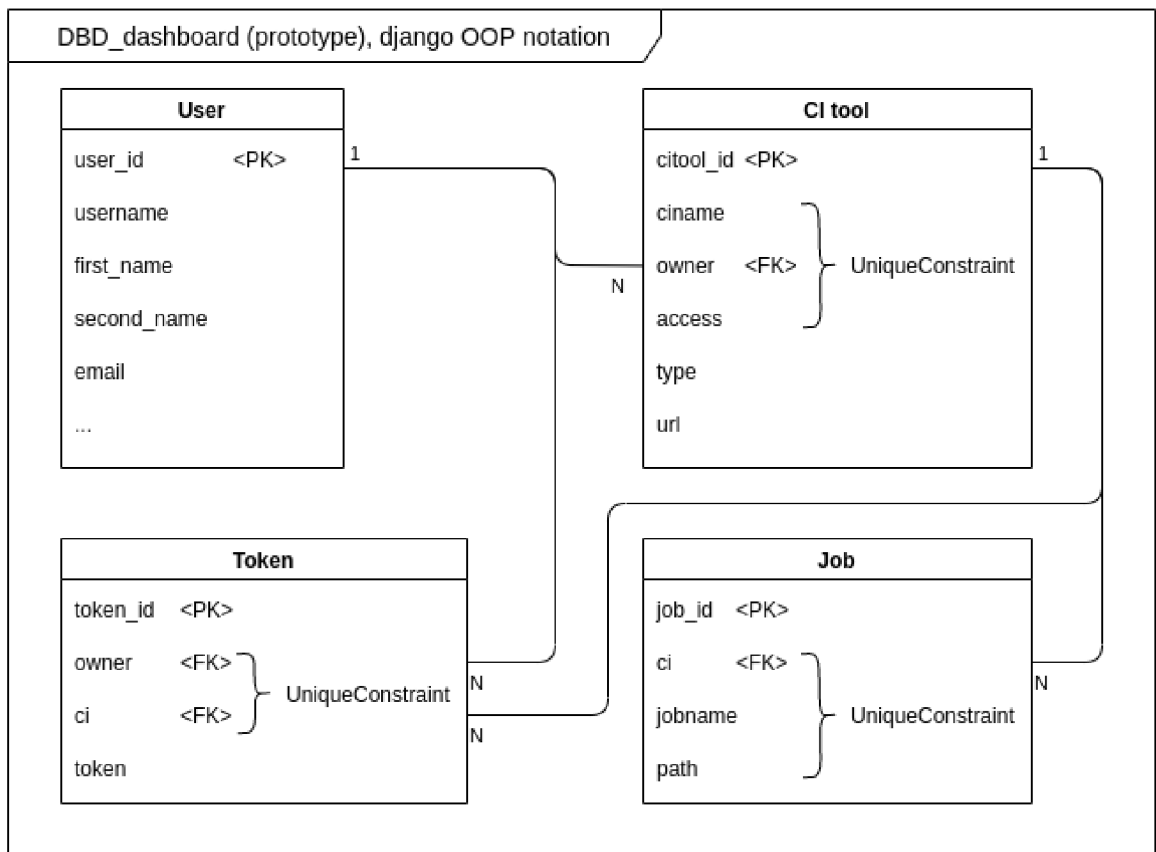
DBD_dashboard (prototype), django OOP notation

User

user_id <PK>

username

first_name

second_name

email

...

1

CI tool

citool_id <PK>

ciname

owner <FK>

access

UniqueConstraint

type

url

1

N

Token

token_id <PK>

owner <FK>

ci <FK>

UniqueConstraint

token

N

N

Job

job_id <PK>

ci <FK>

jobname

path

UniqueConstraint

N